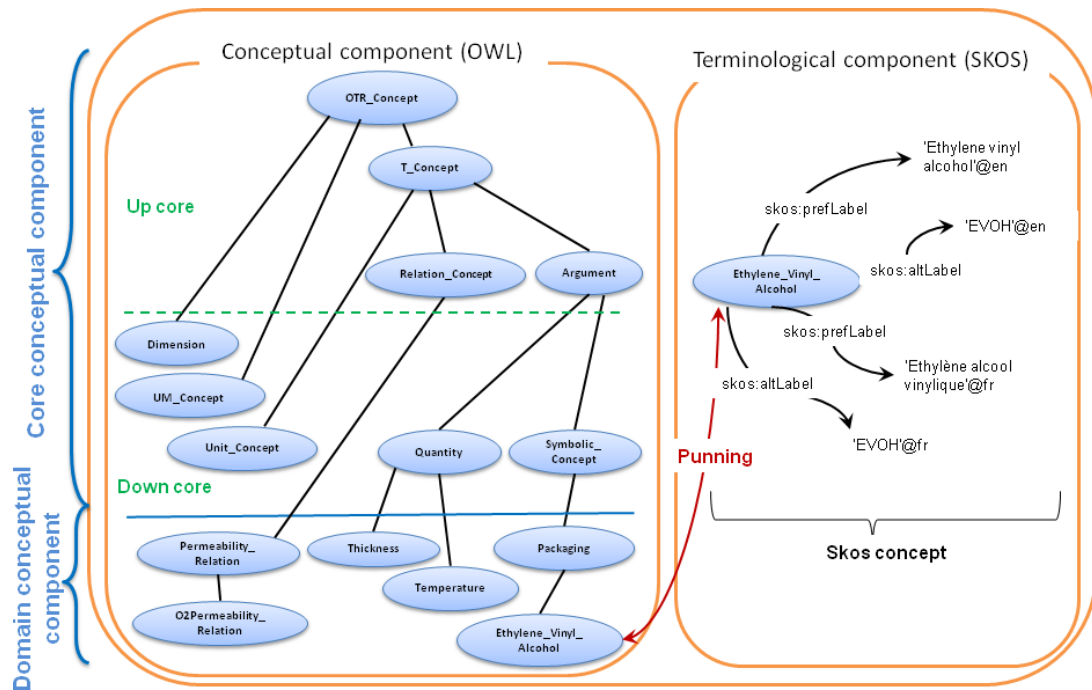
Core conceptual component

Domain conceptual component

Conceptual component (OWL)

OTR_Concept

T_Concept

Up core

Relation_Concept

Argument

Dimension

UM_Concept

Unit_Concept

Quantity

Symbolic_ Concept

Down core

Permeability_ Relation

Thickness

Packaging

Temperature

O2Permeability_ Relation

Ethylene_Vinyl_ Alcohol

Terminological component (SKOS)

'Ethylene vinyl alcohol'@en

skos:prefLabel

'EVOH'@en

skos:altLabel

Ethylene_Vinyl_ Alcohol

skos:prefLabel

'Ethylène alcool vinylique'@fr

skos:altLabel

'EVOH'@fr

Punning

Skos concept